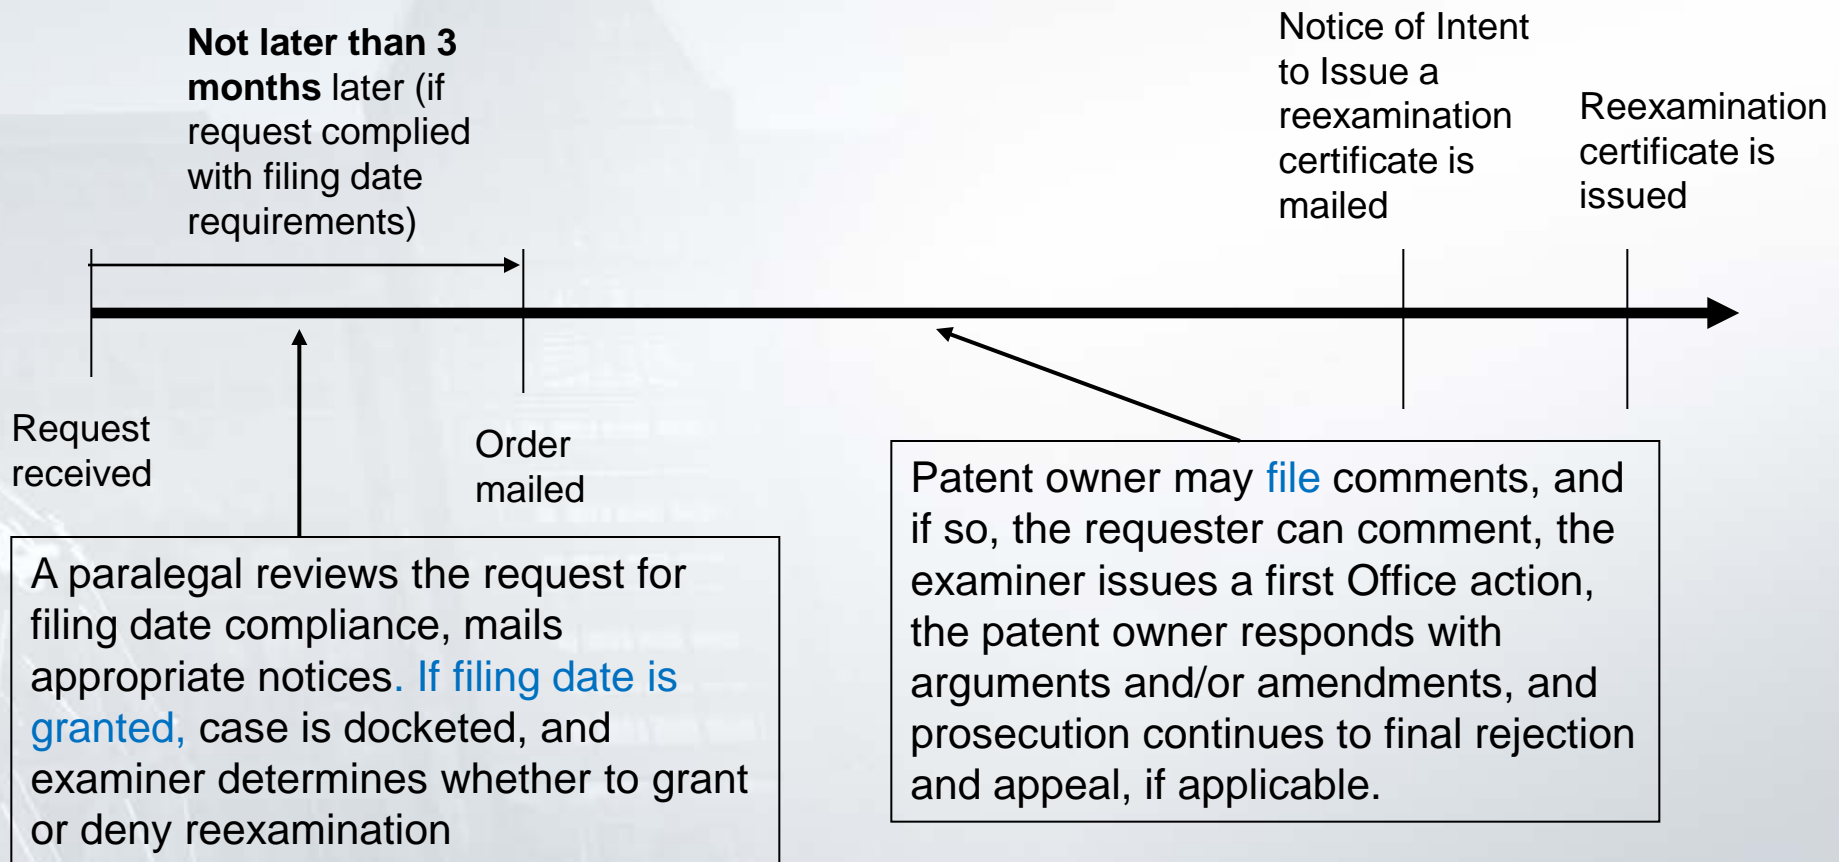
**Not later than 3 months** later (if request complied with filing date requirements)

Notice of Intent to Issue a reexamination certificate is mailed

Reexamination certificate is issued

Request received

Order mailed

A paralegal reviews the request for filing date compliance, mails appropriate notices. If filing date is granted, case is docketed, and examiner determines whether to grant or deny reexamination

Patent owner may file comments, and if so, the requester can comment, the examiner issues a first Office action, the patent owner responds with arguments and/or amendments, and prosecution continues to final rejection and appeal, if applicable.